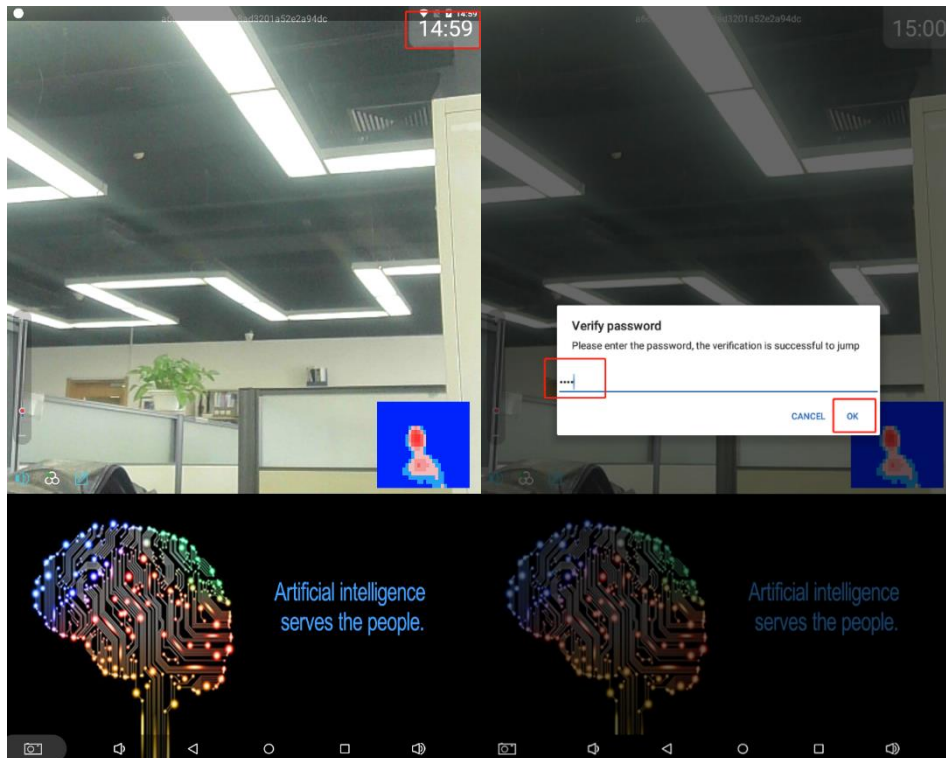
a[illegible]ad3201a52e2a94dc
14:59
14:59

Artificial intelligence serves the people.

a5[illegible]ad3201a52e2a94dc
15:00

Verify password
Please enter the password, the verification is successful to jump
••••
CANCEL
OK

Artificial intelligence serves the people.